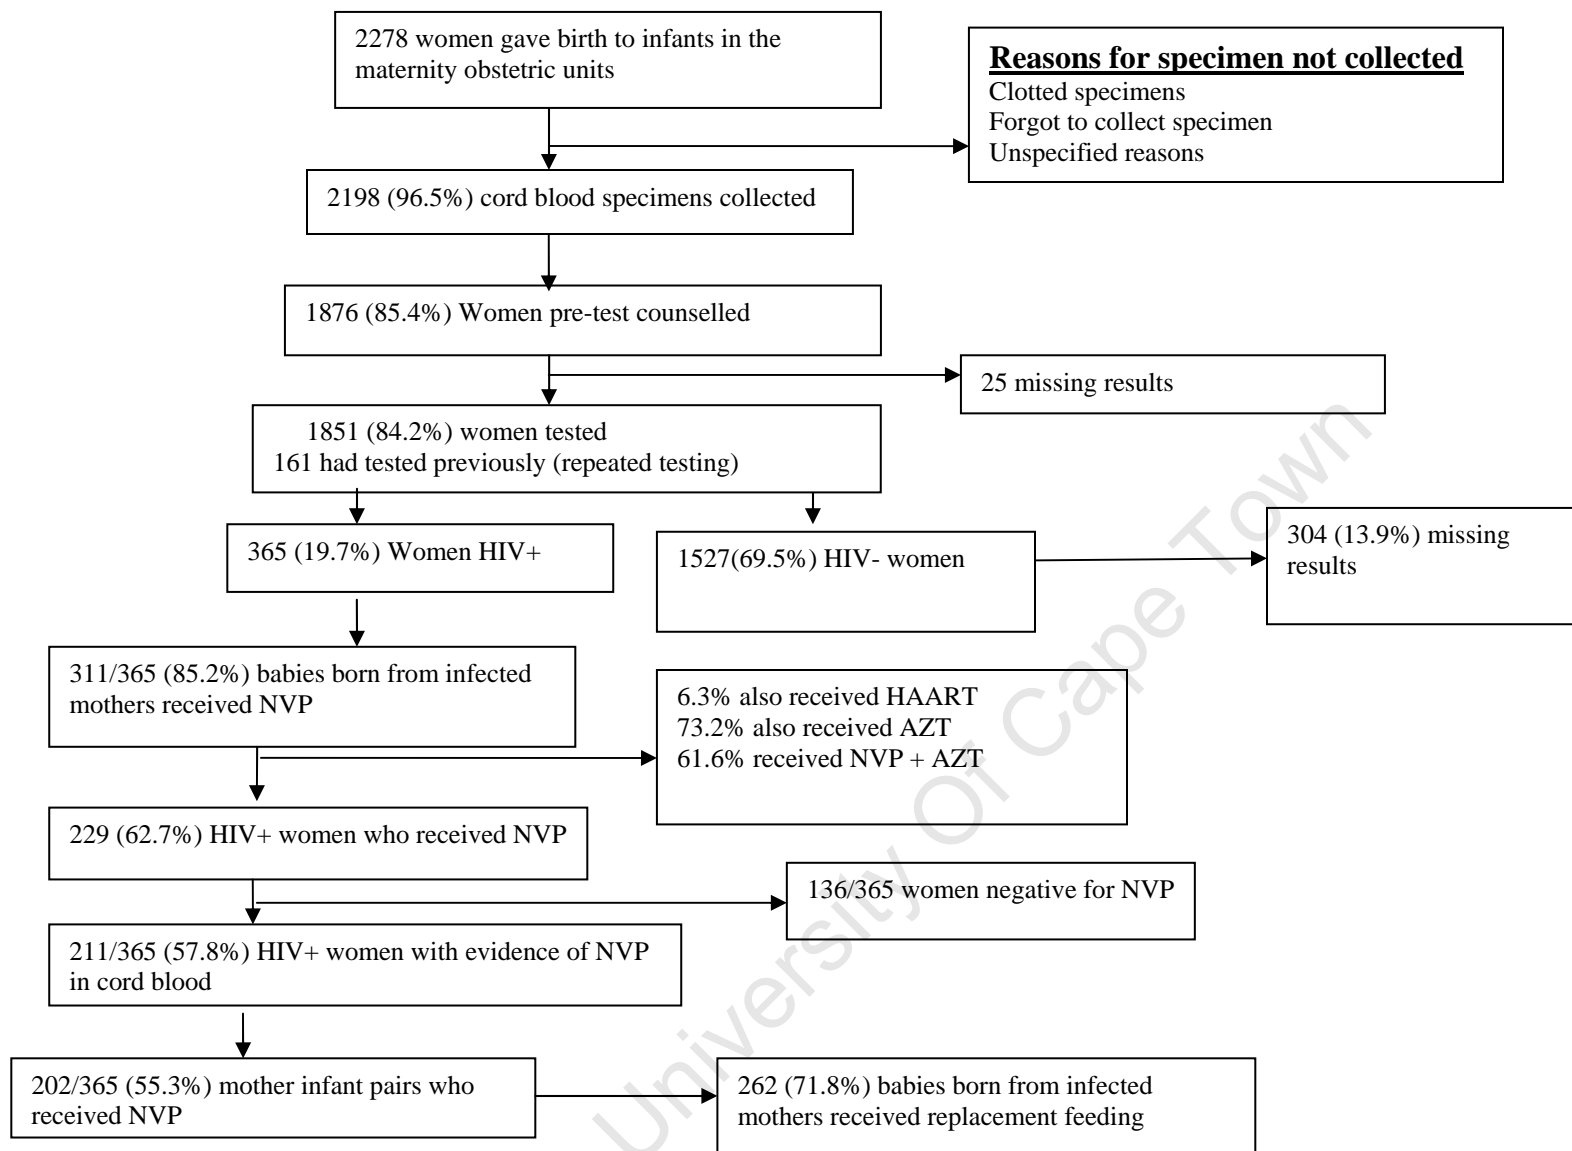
2278 women gave birth to infants in the maternity obstetric units

Reasons for specimen not collected
Clotted specimens
Forgot to collect specimen
Unspecified reasons

2198 (96.5%) cord blood specimens collected

1876 (85.4%) Women pre-test counselled

25 missing results

1851 (84.2%) women tested
161 had tested previously (repeated testing)

365 (19.7%) Women HIV+

1527(69.5%) HIV- women

304 (13.9%) missing results

311/365 (85.2%) babies born from infected mothers received NVP

6.3% also received HAART
73.2% also received AZT
61.6% received NVP + AZT

229 (62.7%) HIV+ women who received NVP

136/365 women negative for NVP

211/365 (57.8%) HIV+ women with evidence of NVP in cord blood

202/365 (55.3%) mother infant pairs who received NVP

262 (71.8%) babies born from infected mothers received replacement feeding

University Of Cape Town